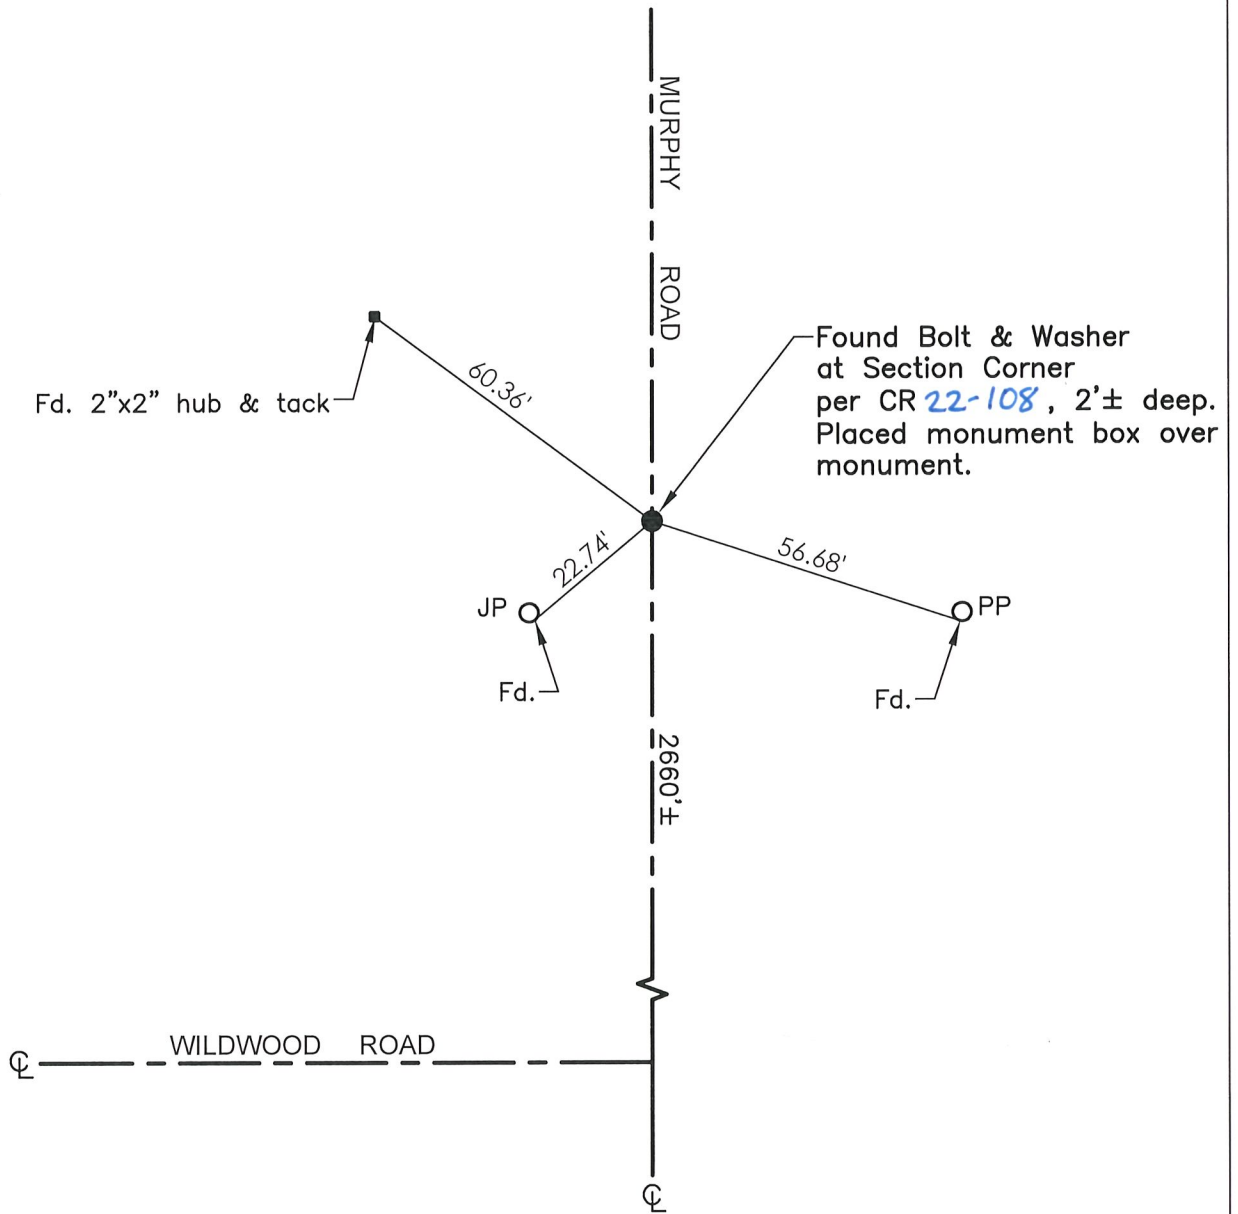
MURPHY ROAD

Fd. 2"x2" hub & tack

60.36'

Found Bolt & Washer at Section Corner per CR 22-108, 2'± deep. Placed monument box over monument.

22.74'

56.68'

JP

PP

Fd.

Fd.

2660'±

℄ WILDWOOD ROAD

℄